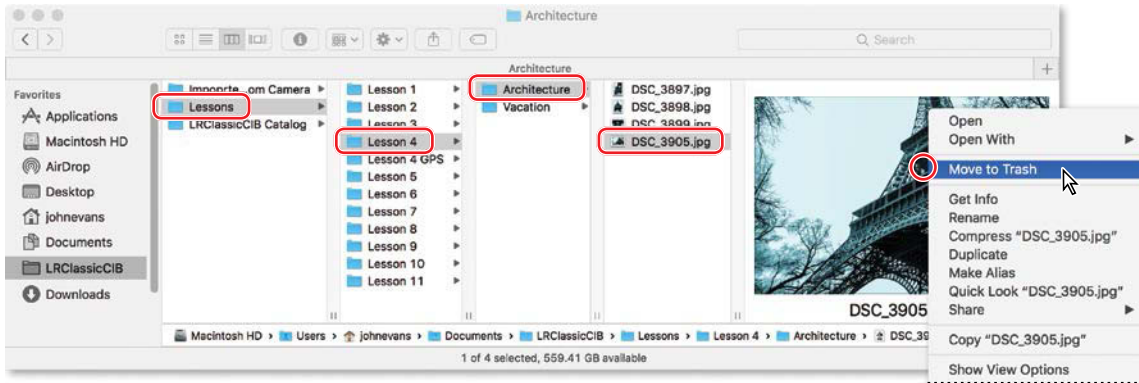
Architecture

Search

Architecture

Favorites
Applications
Macintosh HD
AirDrop
Desktop
johnevans
Documents
LRClassicCIB
Downloads

Importe...om Camera
Lessons
LRClassicCIB Catalog

Lesson 1
Lesson 2
Lesson 3
Lesson 4
Lesson 4 GPS
Lesson 5
Lesson 6
Lesson 7
Lesson 8
Lesson 9
Lesson 10
Lesson 11

Architecture
Vacation

DSC_3897.jpg
DSC_3898.jpg
DSC_3899.jpg
DSC_3905.jpg

DSC_3905

Open
Open With
Move to Trash
Get Info
Rename
Compress "DSC_3905.jpg"
Duplicate
Make Alias
Quick Look "DSC_3905.jpg"
Share
Copy "DSC_3905.jpg"
Show View Options

Macintosh HD › Users › johnevans › Documents › LRClassicCIB › Lessons › Lesson 4 › Architecture › DSC_3905

1 of 4 selected, 559.41 GB available